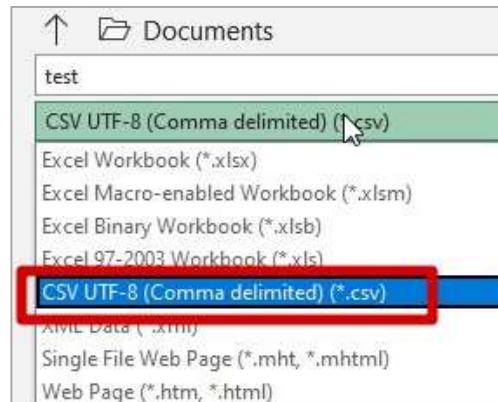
↑ Documents

test

CSV UTF-8 (Comma delimited) (*.csv)

Excel Workbook (*.xlsx)

Excel Macro-enabled Workbook (*.xlsm)

Excel Binary Workbook (*.xlsb)

Excel 97-2003 Workbook (*.xls)

CSV UTF-8 (Comma delimited) (*.csv)

XML Data (*.xml)

Single File Web Page (*.mht, *.mhtml)

Web Page (*.htm, *.html)